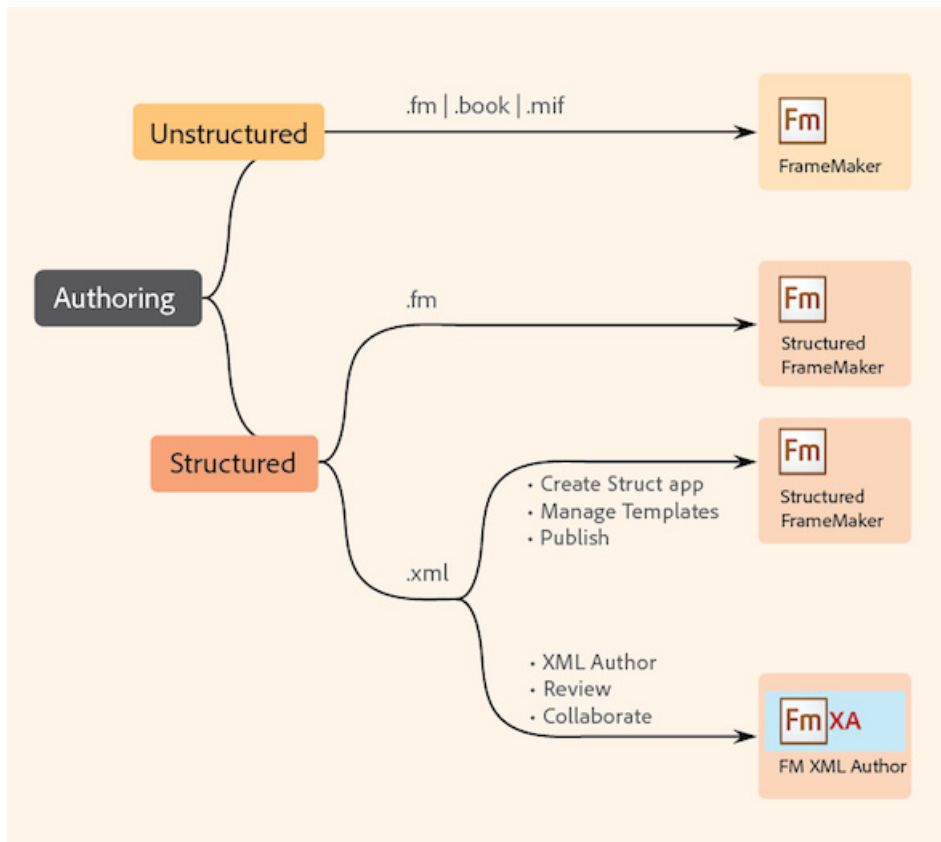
Unstructured

.fm | .book | .mif

Fm
FrameMaker

Authoring

.fm

Fm
Structured FrameMaker

Structured

• Create Struct app
• Manage Templates
• Publish

Fm
Structured FrameMaker

.xml

• XML Author
• Review
• Collaborate

Fm XA
FM XML Author